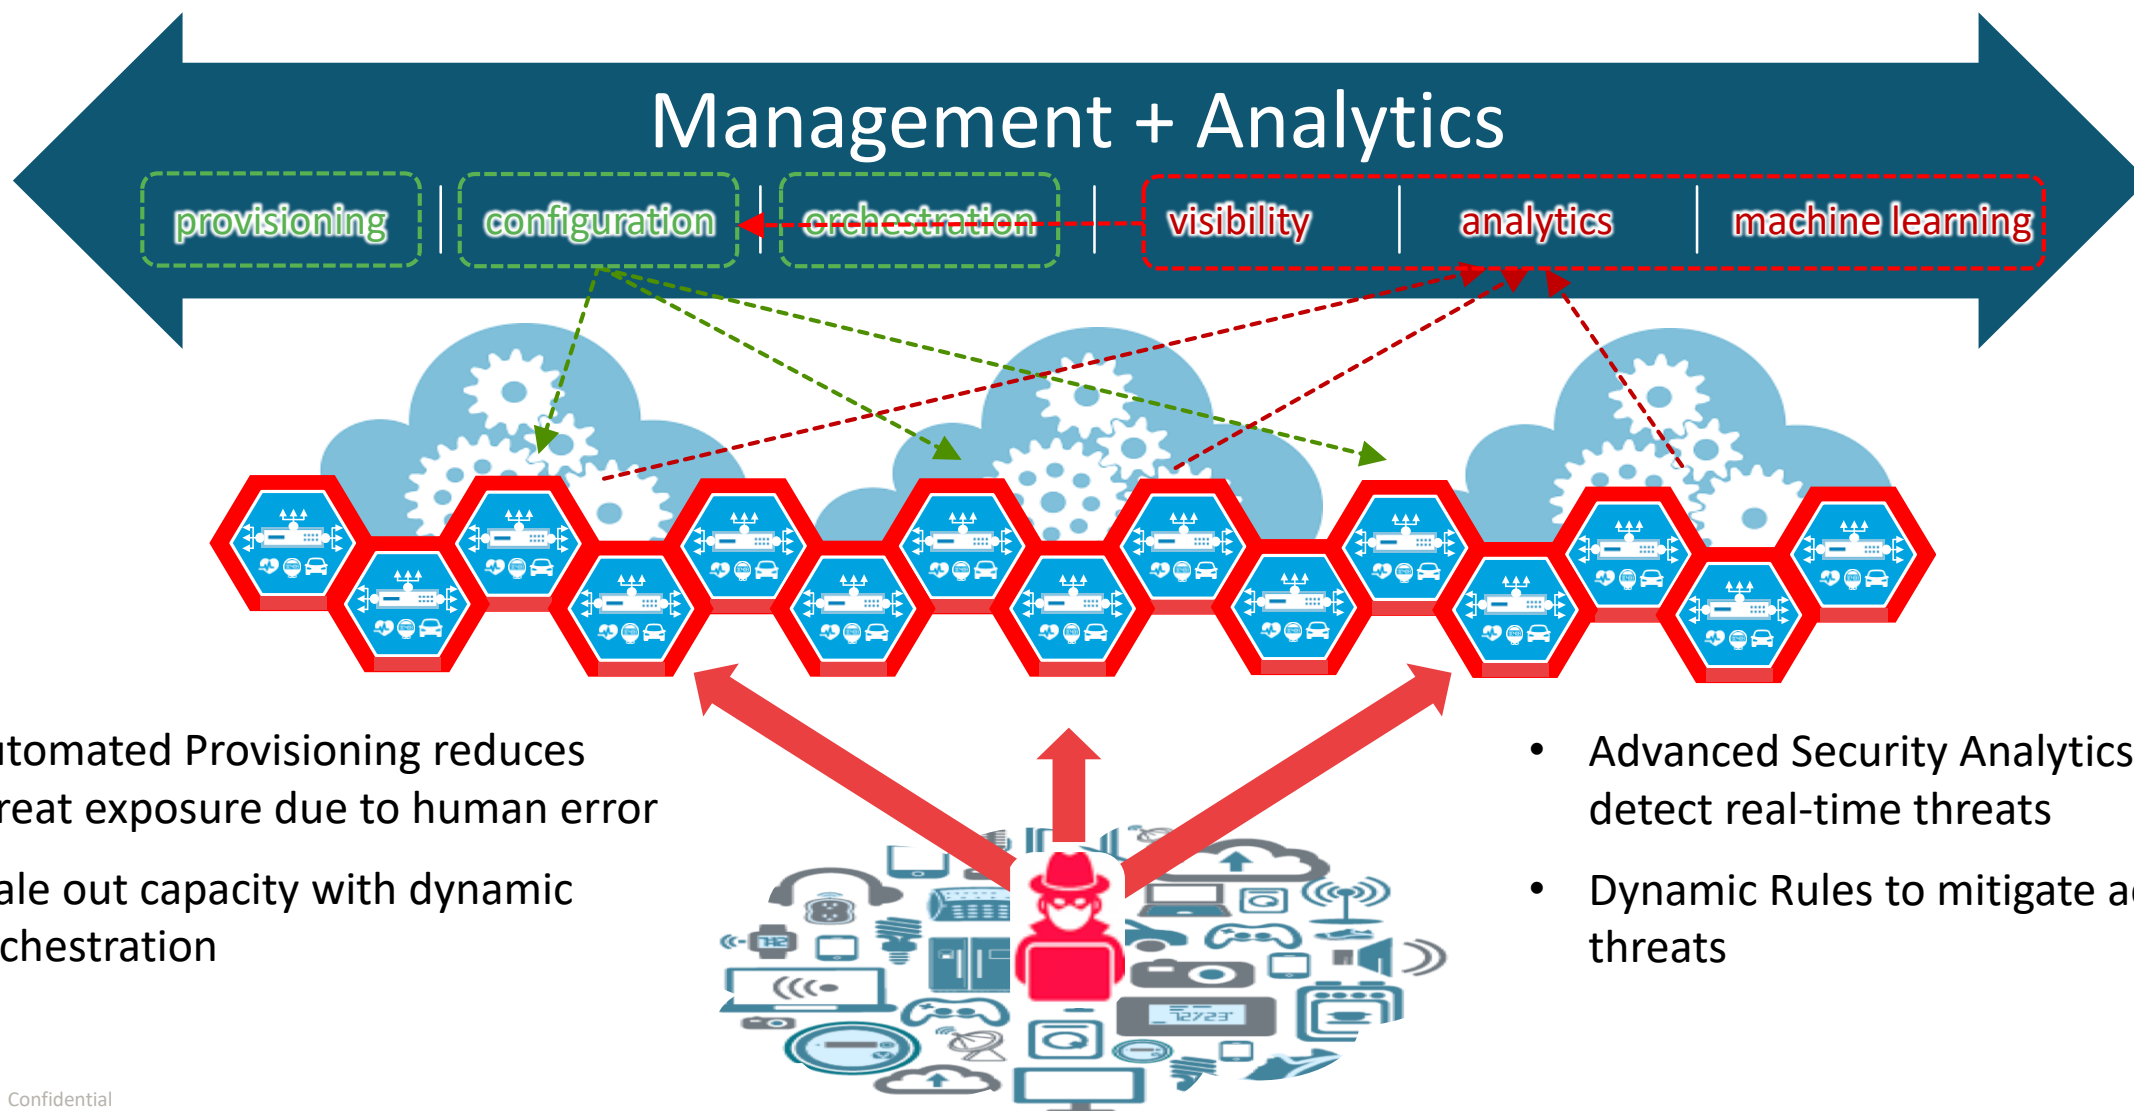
Management + Analytics

provisioning | configuration | orchestration | visibility | analytics | machine learning

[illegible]tomated Provisioning reduces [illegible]reat exposure due to human error

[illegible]ale out capacity with dynamic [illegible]chestration

• Advanced Security Analytics detect real-time threats

• Dynamic Rules to mitigate a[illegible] threats

Confidential